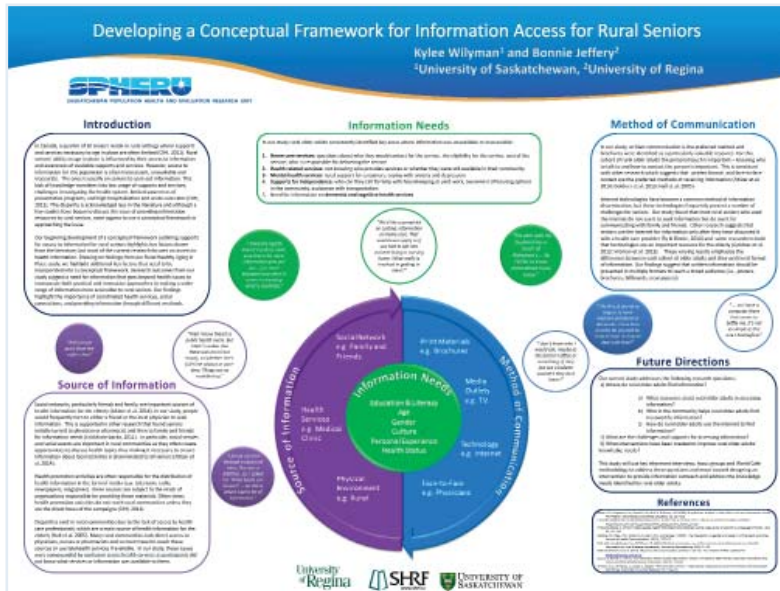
Developing a Conceptual Framework for Information Access for Rural Seniors

Kylee Wilyman¹ and Bonnie Jeffery²

¹University of Saskatchewan, ²University of Regina

SPHERU

SASKATCHEWAN POPULATION HEALTH AND EVALUATION RESEARCH UNIT

Introduction

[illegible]

Information Needs

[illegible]

Method of Communication

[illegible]

Source of Information

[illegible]

Future Directions

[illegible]

References

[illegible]

Social Network e.g. Family and Friends

Health Services e.g. Medical Clinic

Physical Environment e.g. Rural

Print Materials e.g. Brochures

Media Outlets e.g. TV

Technology e.g. Internet

Face-to-Face e.g. Physicians

Source of Information

Method of Communication

Information Needs

Education & Literacy
Age
Gender
Culture
Personal Experience
Health Status

University of Regina

SHRF

UNIVERSITY OF SASKATCHEWAN